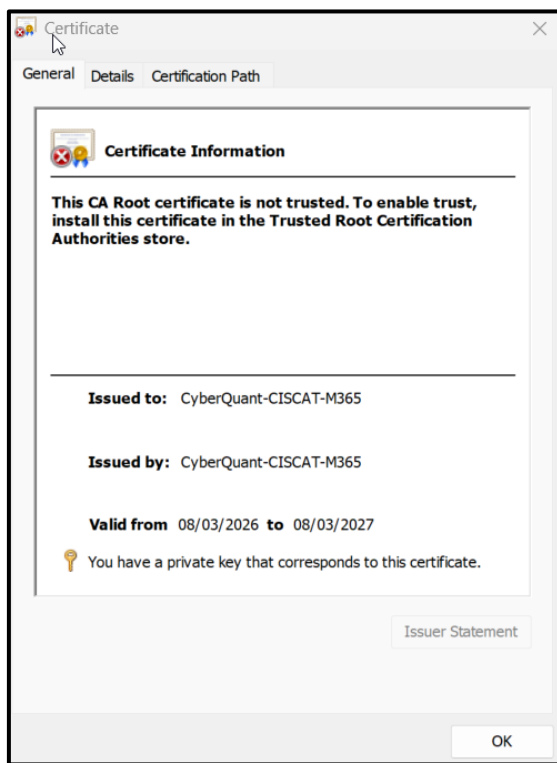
Certificate

General Details Certification Path

Certificate Information

This CA Root certificate is not trusted. To enable trust, install this certificate in the Trusted Root Certification Authorities store.

Issued to: CyberQuant-CISCAT-M365

Issued by: CyberQuant-CISCAT-M365

Valid from 08/03/2026 to 08/03/2027

You have a private key that corresponds to this certificate.

Issuer Statement

OK